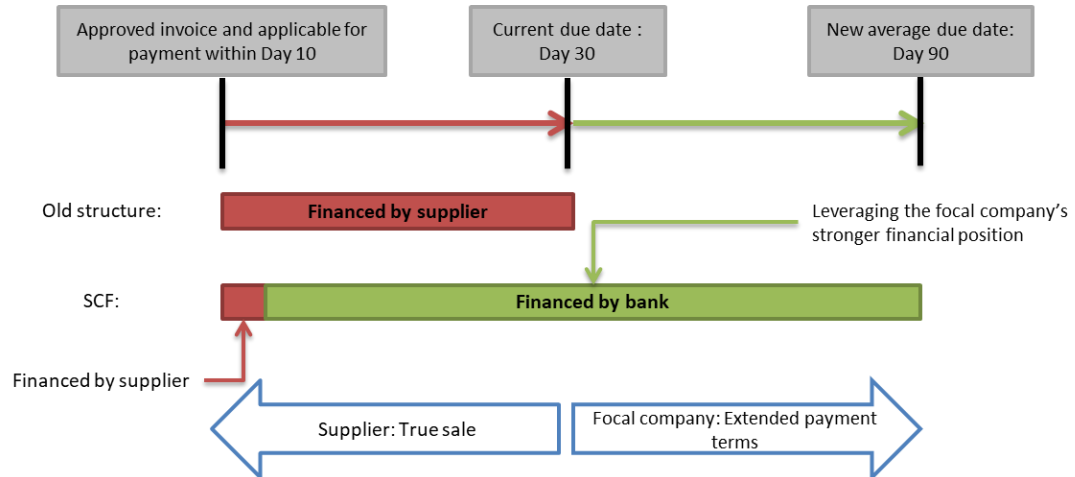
Approved invoice and applicable for payment within Day 10

Current due date : Day 30

New average due date: Day 90

Old structure:

Financed by supplier

Leveraging the focal company's stronger financial position

SCF:

Financed by bank

Financed by supplier

Supplier: True sale

Focal company: Extended payment terms